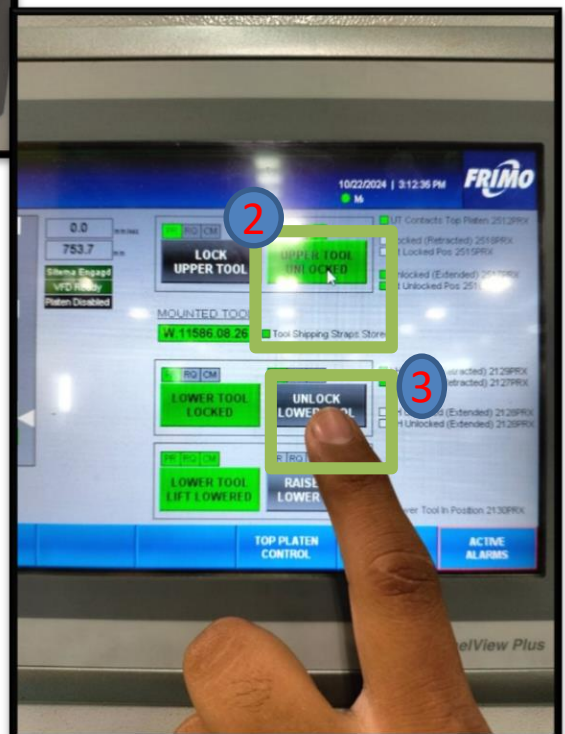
10/22/2024 | 3:12:36 PM
M6
FRIMO

0.0
753.7
Sitema Engagd
VFD Ready
Platen Disabled

PR RQ CM
LOCK UPPER TOOL
2
UPPER TOOL UNLOCKED
UT Contacts Top Platen 2512PRX
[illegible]ocked (Retracted) 2518PRX
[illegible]t Locked Pos 2515PRX
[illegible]nlocked (Extended) 2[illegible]
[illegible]t Unlocked Pos 251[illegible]

MOUNTED TOOL
W.11586.08.26
Tool Shipping Straps Store

PR RQ CM
LOWER TOOL LOCKED
UNLOCK LOWER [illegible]OL
3
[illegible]racted) 2129PRX
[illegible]etracted) 2127PRX
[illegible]H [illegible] (Extended) 2128PRX
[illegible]H Unlocked (Extended) 2129PRX

PR RQ CM
LOWER TOOL LIFT LOWERED
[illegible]R RQ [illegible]
RAISE LOWER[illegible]
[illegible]wer Tool In Position 2130PRX

TOP PLATEN CONTROL
ACTIVE ALARMS

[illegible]elView Plus